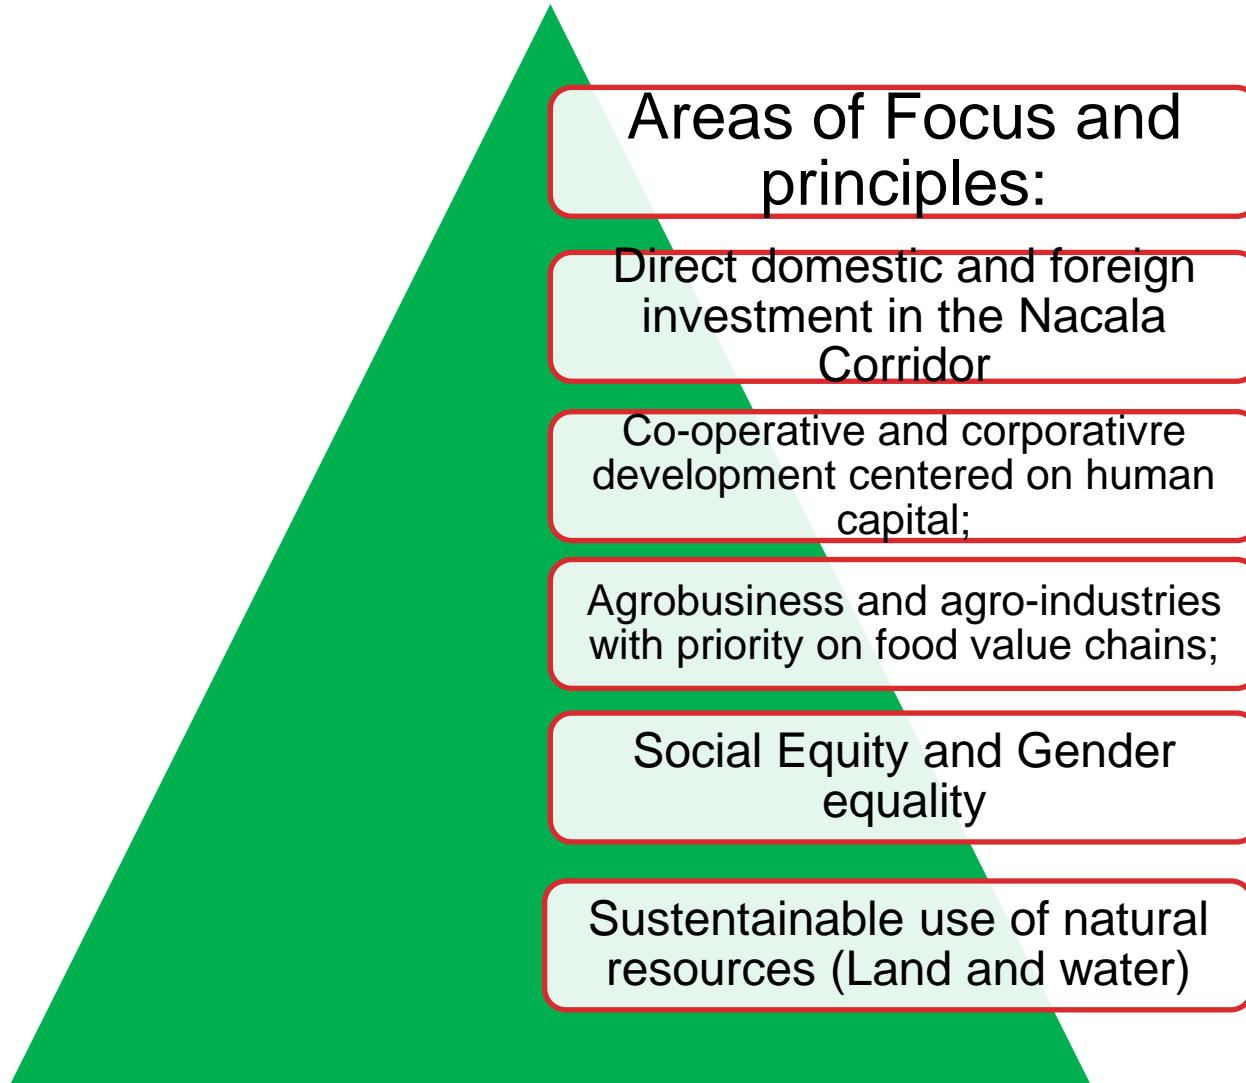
Areas of Focus and principles:

Direct domestic and foreign investment in the Nacala Corridor

Co-operative and corporativre development centered on human capital;

Agrobusiness and agro-industries with priority on food value chains;

Social Equity and Gender equality

Sustentainable use of natural resources (Land and water)